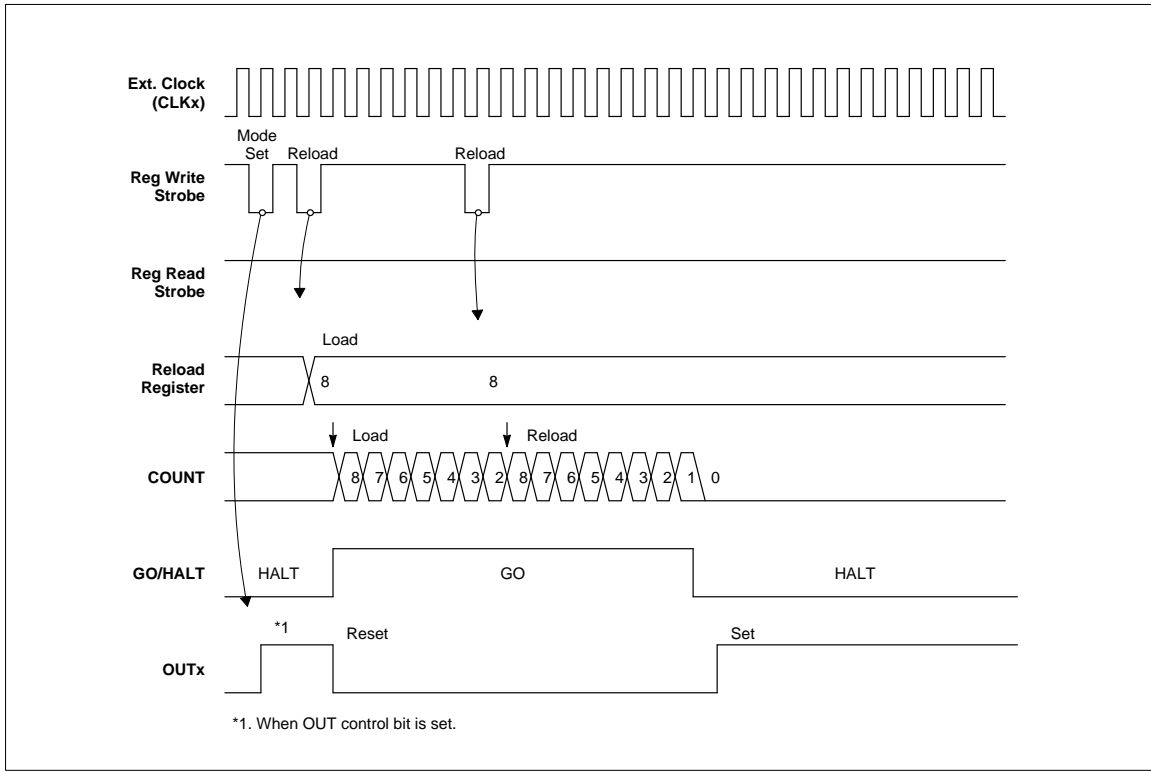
Ext. Clock (CLKx)

Mode Set

Reload

Reload

Reg Write Strobe

Reg Read Strobe

Load

Reload Register

8

8

Load

Reload

COUNT

8 7 6 5 4 3 2 8 7 6 5 4 3 2 1 0

GO/HALT

HALT

GO

HALT

*1

Reset

Set

OUTx

*1. When OUT control bit is set.